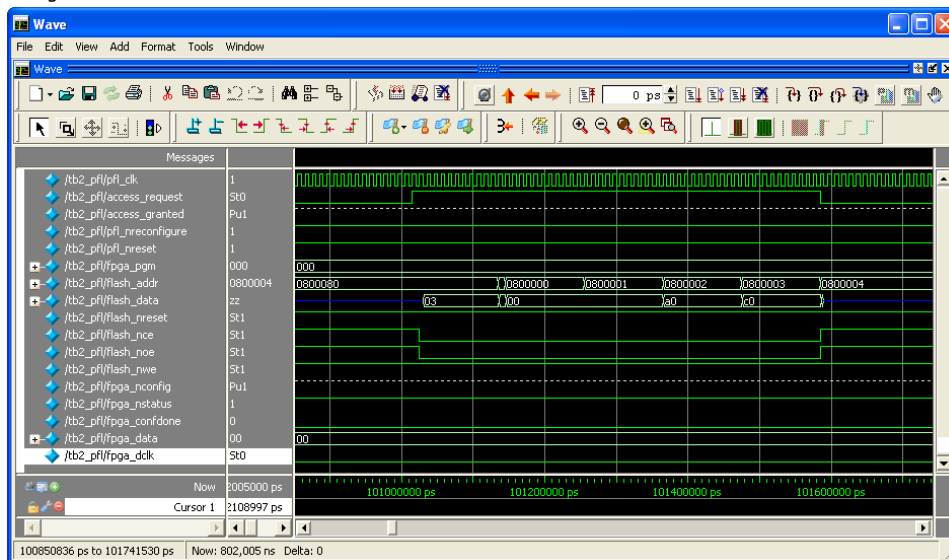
Wave

File Edit View Add Format Tools Window

Wave

0 ps

Messages

| Signal | Value |
|---|---|
| /tb2_pfl/pfl_clk | 1 |
| /tb2_pfl/access_request | St0 |
| /tb2_pfl/access_granted | Pu1 |
| /tb2_pfl/pfl_nreconfigure | 1 |
| /tb2_pfl/pfl_nreset | 1 |
| /tb2_pfl/fpga_pgm | 000 |
| /tb2_pfl/flash_addr | 0800004 |
| /tb2_pfl/flash_data | zz |
| /tb2_pfl/flash_nreset | St1 |
| /tb2_pfl/flash_nce | St1 |
| /tb2_pfl/flash_noe | St1 |
| /tb2_pfl/flash_nwe | St1 |
| /tb2_pfl/fpga_nconfig | Pu1 |
| /tb2_pfl/fpga_nstatus | 1 |
| /tb2_pfl/fpga_confdone | 0 |
| /tb2_pfl/fpga_data | 00 |
| /tb2_pfl/fpga_dclk | St0 |

000

0800080 0800000 0800001 0800002 0800003 0800004

03 00 a0 c0

00

Now 2005000 ps

Cursor 1 2108997 ps

101000000 ps 101200000 ps 101400000 ps 101600000 ps

100850836 ps to 101741530 ps Now: 802,005 ns Delta: 0